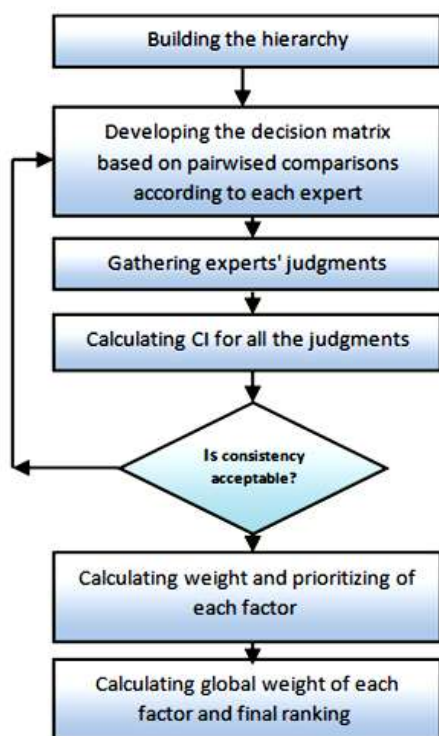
Building the hierarchy

Developing the decision matrix based on pairwised comparisons according to each expert

Gathering experts' judgments

Calculating CI for all the judgments

Is consistency acceptable?

Calculating weight and prioritizing of each factor

Calculating global weight of each factor and final ranking